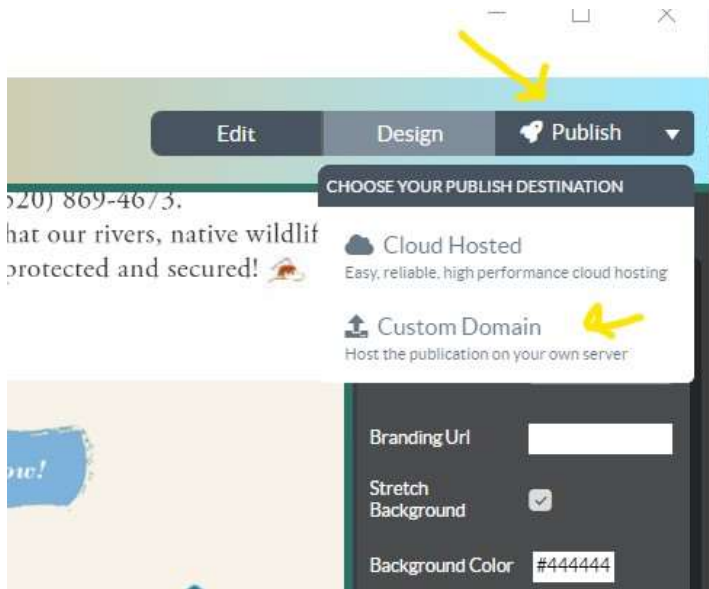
Edit
Design
Publish

CHOOSE YOUR PUBLISH DESTINATION

Cloud Hosted
Easy, reliable, high performance cloud hosting

Custom Domain
Host the publication on your own server

520) 869-4673.
hat our rivers, native wildlif
protected and secured!

ow!

Branding Url
Stretch Background
Background Color #444444